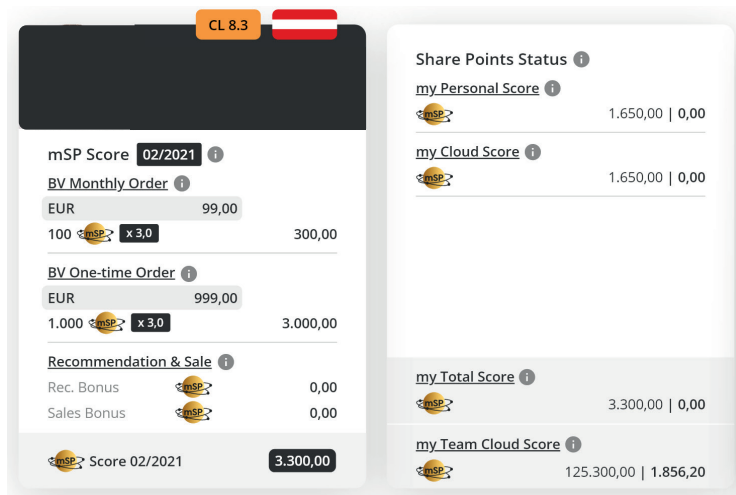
CL 8.3

mSP Score 02/2021

BV Monthly Order

EUR 99,00

100 mSP x 3,0 300,00

BV One-time Order

EUR 999,00

1.000 mSP x 3,0 3.000,00

Recommendation & Sale

Rec. Bonus mSP 0,00

Sales Bonus mSP 0,00

mSP Score 02/2021 3.300,00

Share Points Status

my Personal Score

mSP 1.650,00 | 0,00

my Cloud Score

mSP 1.650,00 | 0,00

my Total Score

mSP 3.300,00 | 0,00

my Team Cloud Score

mSP 125.300,00 | 1.856,20